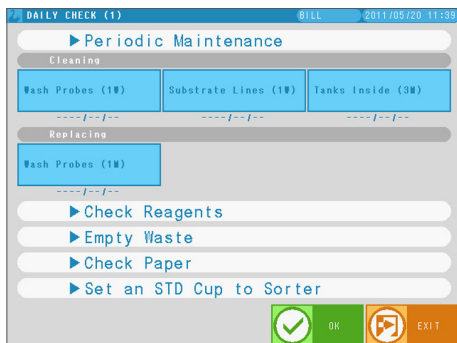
DAILY CHECK (1)
BILL
2011/05/20 11:39

▶Periodic Maintenance

Cleaning

Wash Probes (1W)
----/--/--

Substrate Lines (1W)
----/--/--

Tanks Inside (3M)
----/--/--

Replacing

Wash Probes (1M)
----/--/--

▶Check Reagents

▶Empty Waste

▶Check Paper

▶Set an STD Cup to Sorter

OK

EXIT